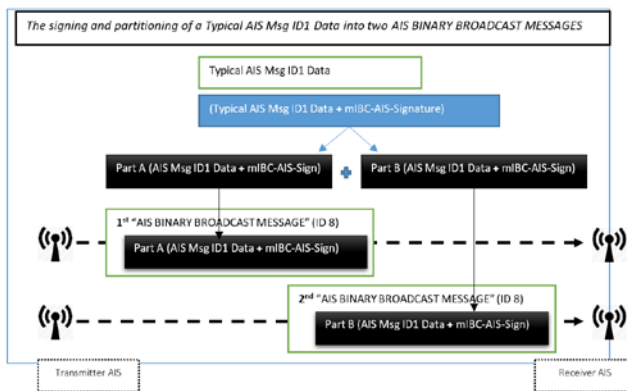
The signing and partitioning of a Typical AIS Msg ID1 Data into two AIS BINARY BROADCAST MESSAGES

Typical AIS Msg ID1 Data

(Typical AIS Msg ID1 Data + mIBC-AIS-Signature)

Part A (AIS Msg ID1 Data + mIBC-AIS-Sign)

+

Part B (AIS Msg ID1 Data + mIBC-AIS-Sign)

1st "AIS BINARY BROADCAST MESSAGE" (ID 8)

Part A (AIS Msg ID1 Data + mIBC-AIS-Sign)

2nd "AIS BINARY BROADCAST MESSAGE" (ID 8)

Part B (AIS Msg ID1 Data + mIBC-AIS-Sign)

Transmitter AIS

Receiver AIS